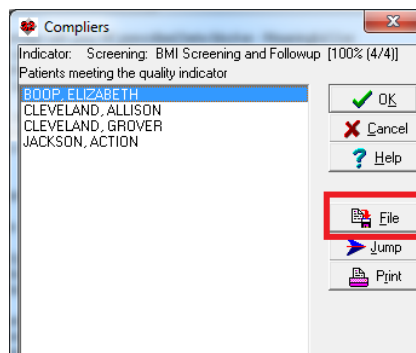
Compliers

Indicator: Screening: BMI Screening and Followup [100% (4/4)]

Patients meeting the quality indicator

BOOP, ELIZABETH
CLEVELAND, ALLISON
CLEVELAND, GROVER
JACKSON, ACTION

OK
Cancel
Help
File
Jump
Print